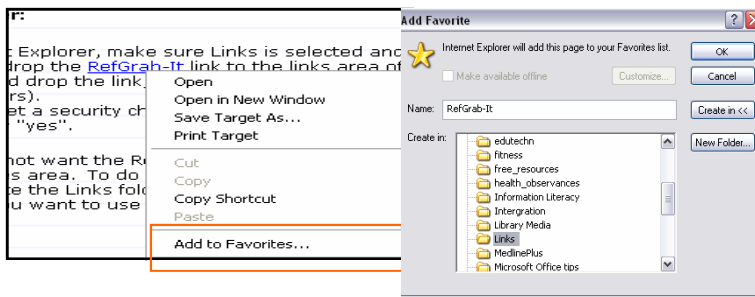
r:

t Explorer, make sure Links is selected and drop the RefGrab-It link to the links area of d drop the link rs). et a security ch "yes".

not want the Re s area. To do e the Links fold u want to use

Open
Open in New Window
Save Target As...
Print Target
Cut
Copy
Copy Shortcut
Paste
Add to Favorites...

Add Favorite
?
Internet Explorer will add this page to your Favorites list.
OK
Make available offline
Customize...
Cancel
Name: RefGrab-It
Create in <<
Create in:
New Folder...
edutechn
fitness
free_resources
health_observances
Information Literacy
Intergration
Library Media
Links
MedlinePlus
Microsoft Office tips